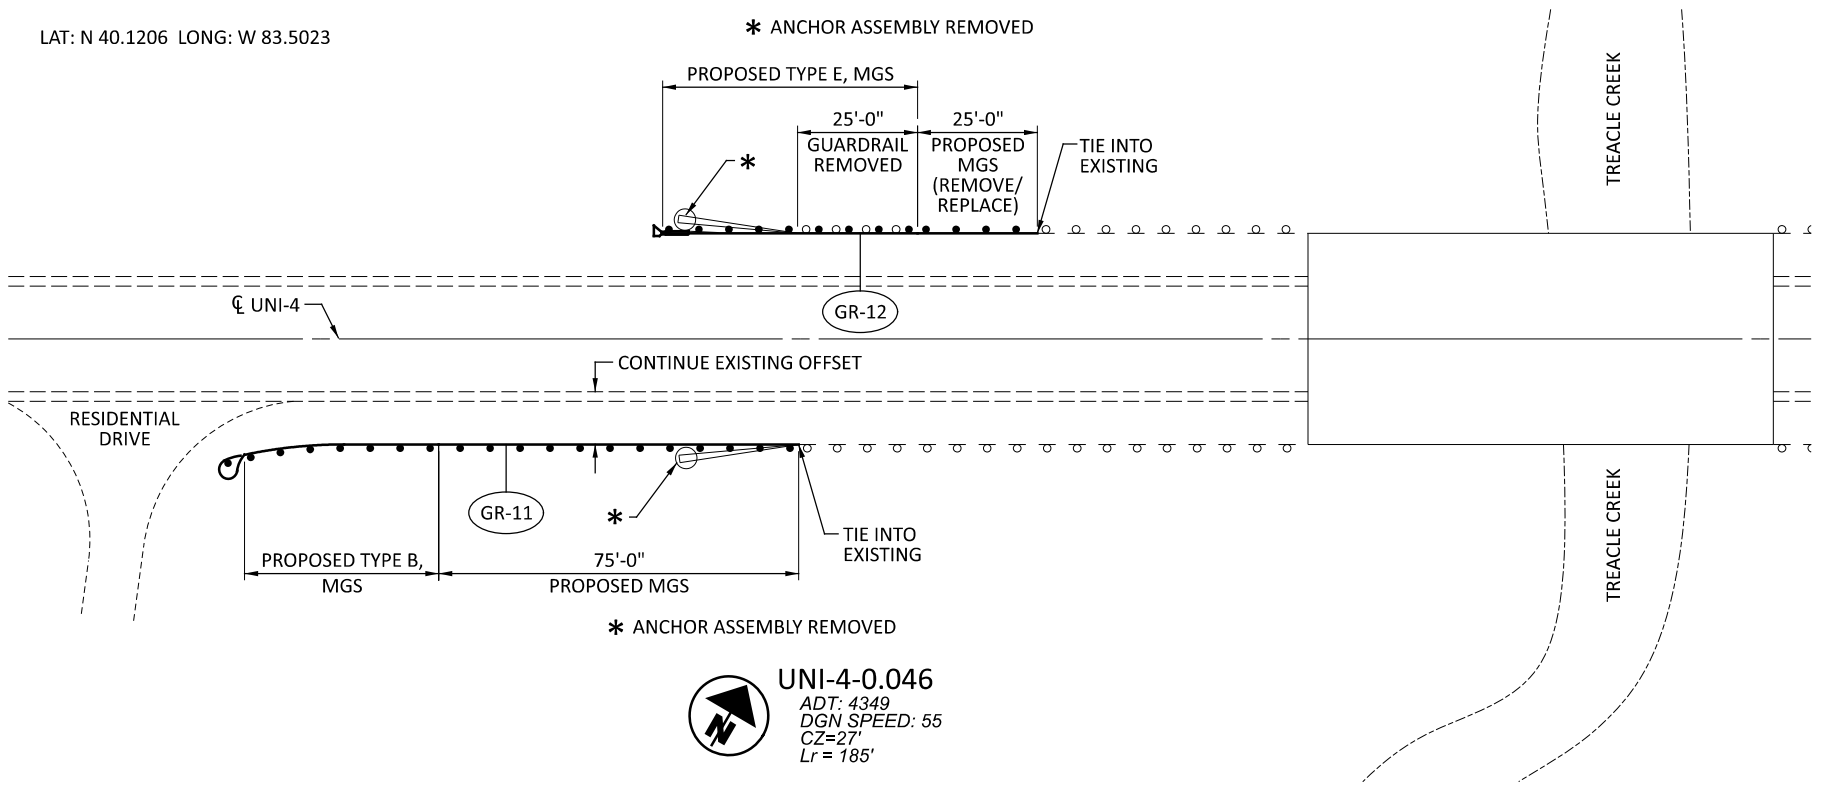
LAT: N 40.1206 LONG: W 83.5023

* ANCHOR ASSEMBLY REMOVED

PROPOSED TYPE E, MGS

25'-0"
GUARDRAIL REMOVED

25'-0"
PROPOSED MGS (REMOVE/ REPLACE)

TIE INTO EXISTING

*

TREACLE CREEK

GR-12

℄ UNI-4

CONTINUE EXISTING OFFSET

RESIDENTIAL DRIVE

GR-11

*

TIE INTO EXISTING

PROPOSED TYPE B, MGS

75'-0"
PROPOSED MGS

TREACLE CREEK

* ANCHOR ASSEMBLY REMOVED

N

UNI-4-0.046
ADT: 4349
DGN SPEED: 55
CZ=27'
Lr = 185'